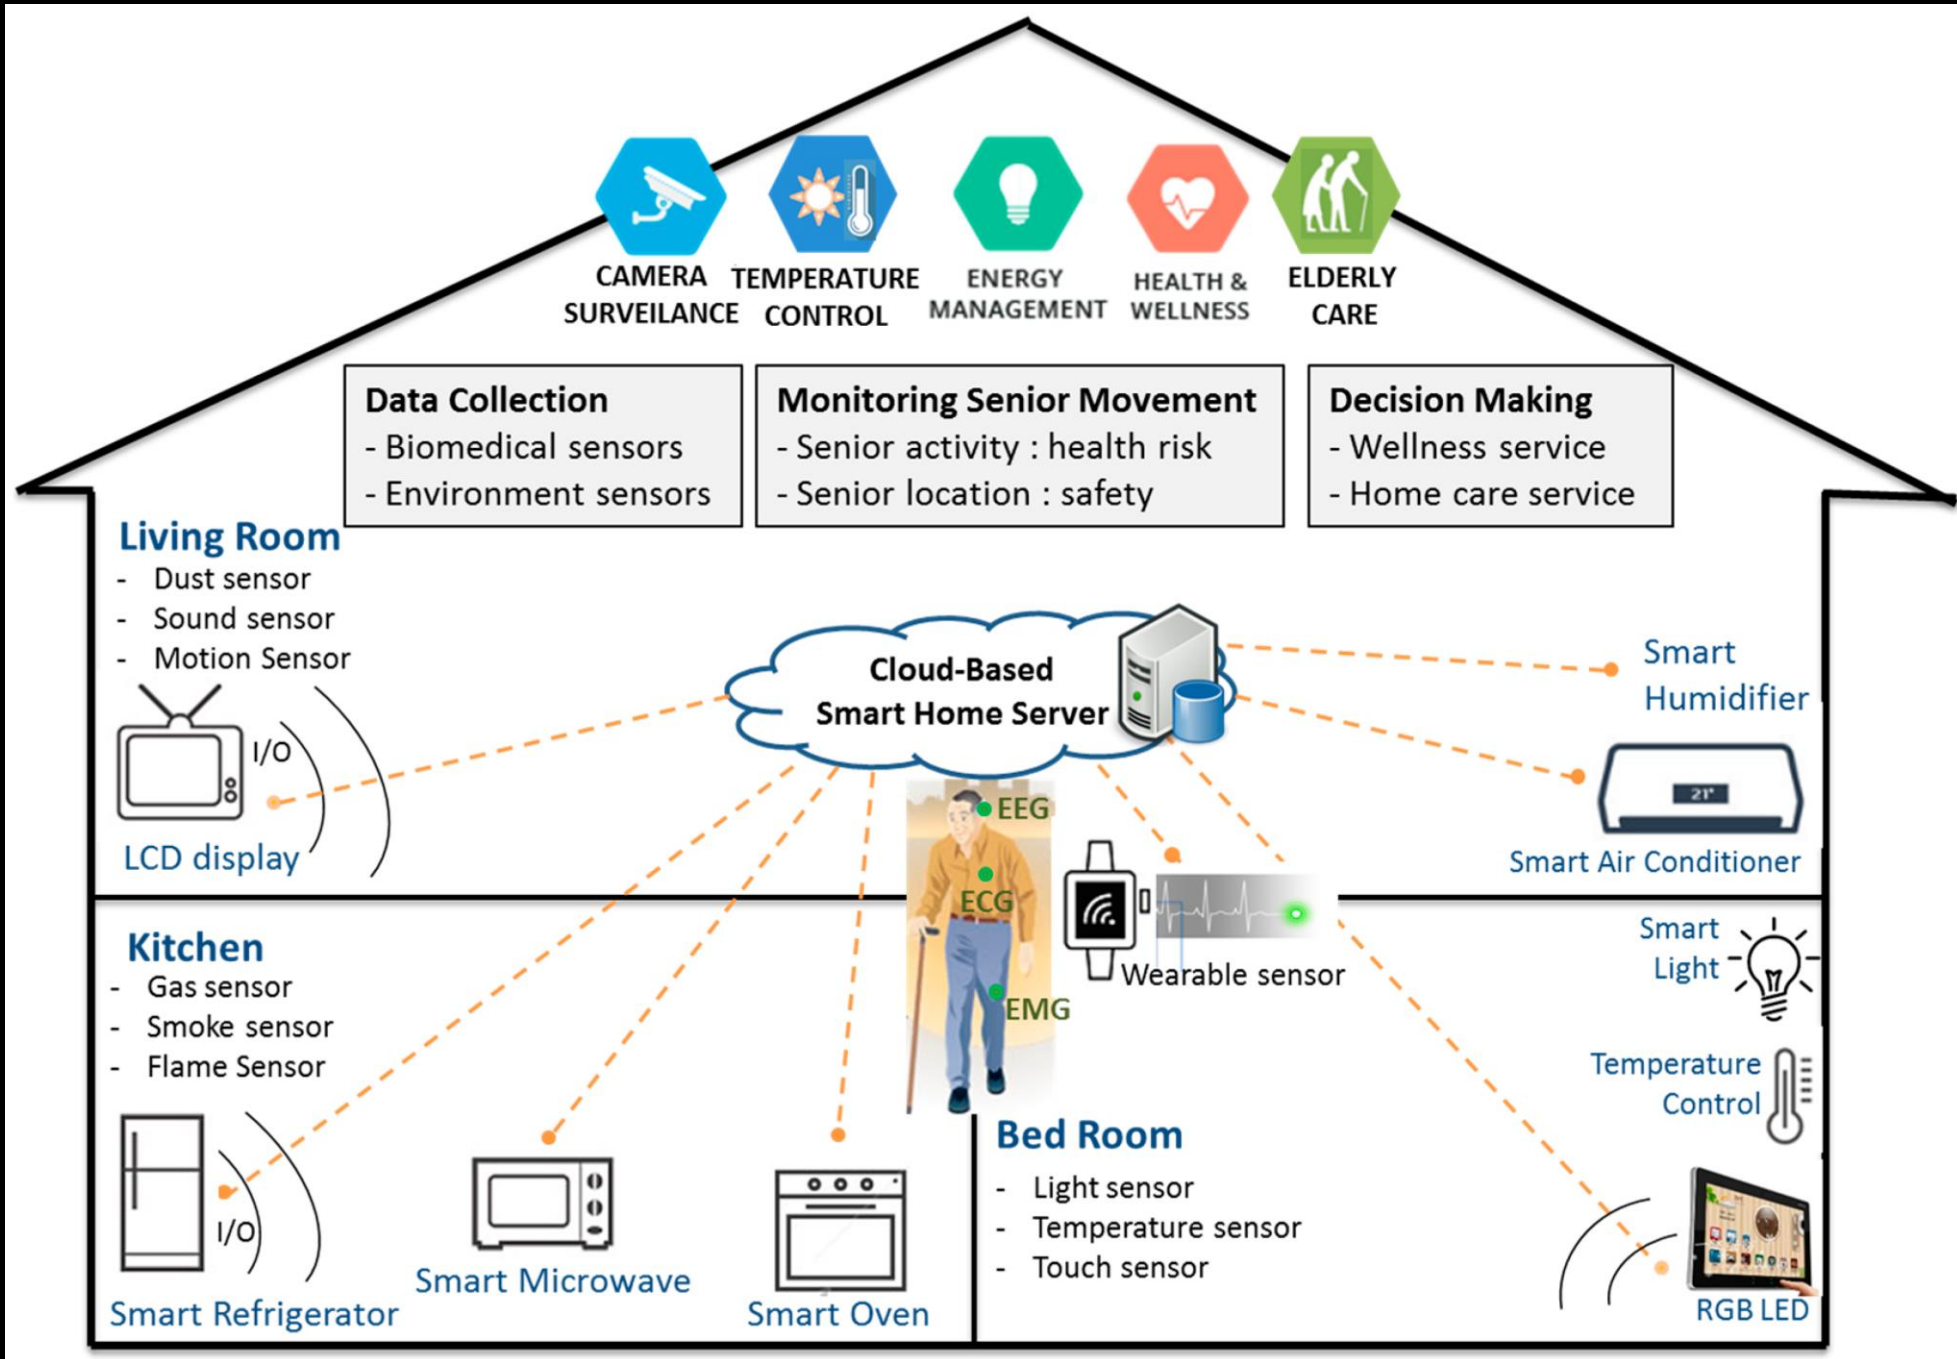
CAMERA SURVEILANCE

TEMPERATURE CONTROL

ENERGY MANAGEMENT

HEALTH & WELLNESS

ELDERLY CARE

Data Collection
- Biomedical sensors
- Environment sensors

Monitoring Senior Movement
- Senior activity : health risk
- Senior location : safety

Decision Making
- Wellness service
- Home care service

Living Room
- Dust sensor
- Sound sensor
- Motion Sensor

I/O

LCD display

Cloud-Based Smart Home Server

Smart Humidifier

21°

Smart Air Conditioner

EEG

ECG

EMG

Wearable sensor

Kitchen
- Gas sensor
- Smoke sensor
- Flame Sensor

Smart Light

Temperature Control

I/O

Smart Refrigerator

Smart Microwave

Smart Oven

Bed Room
- Light sensor
- Temperature sensor
- Touch sensor

RGB LED